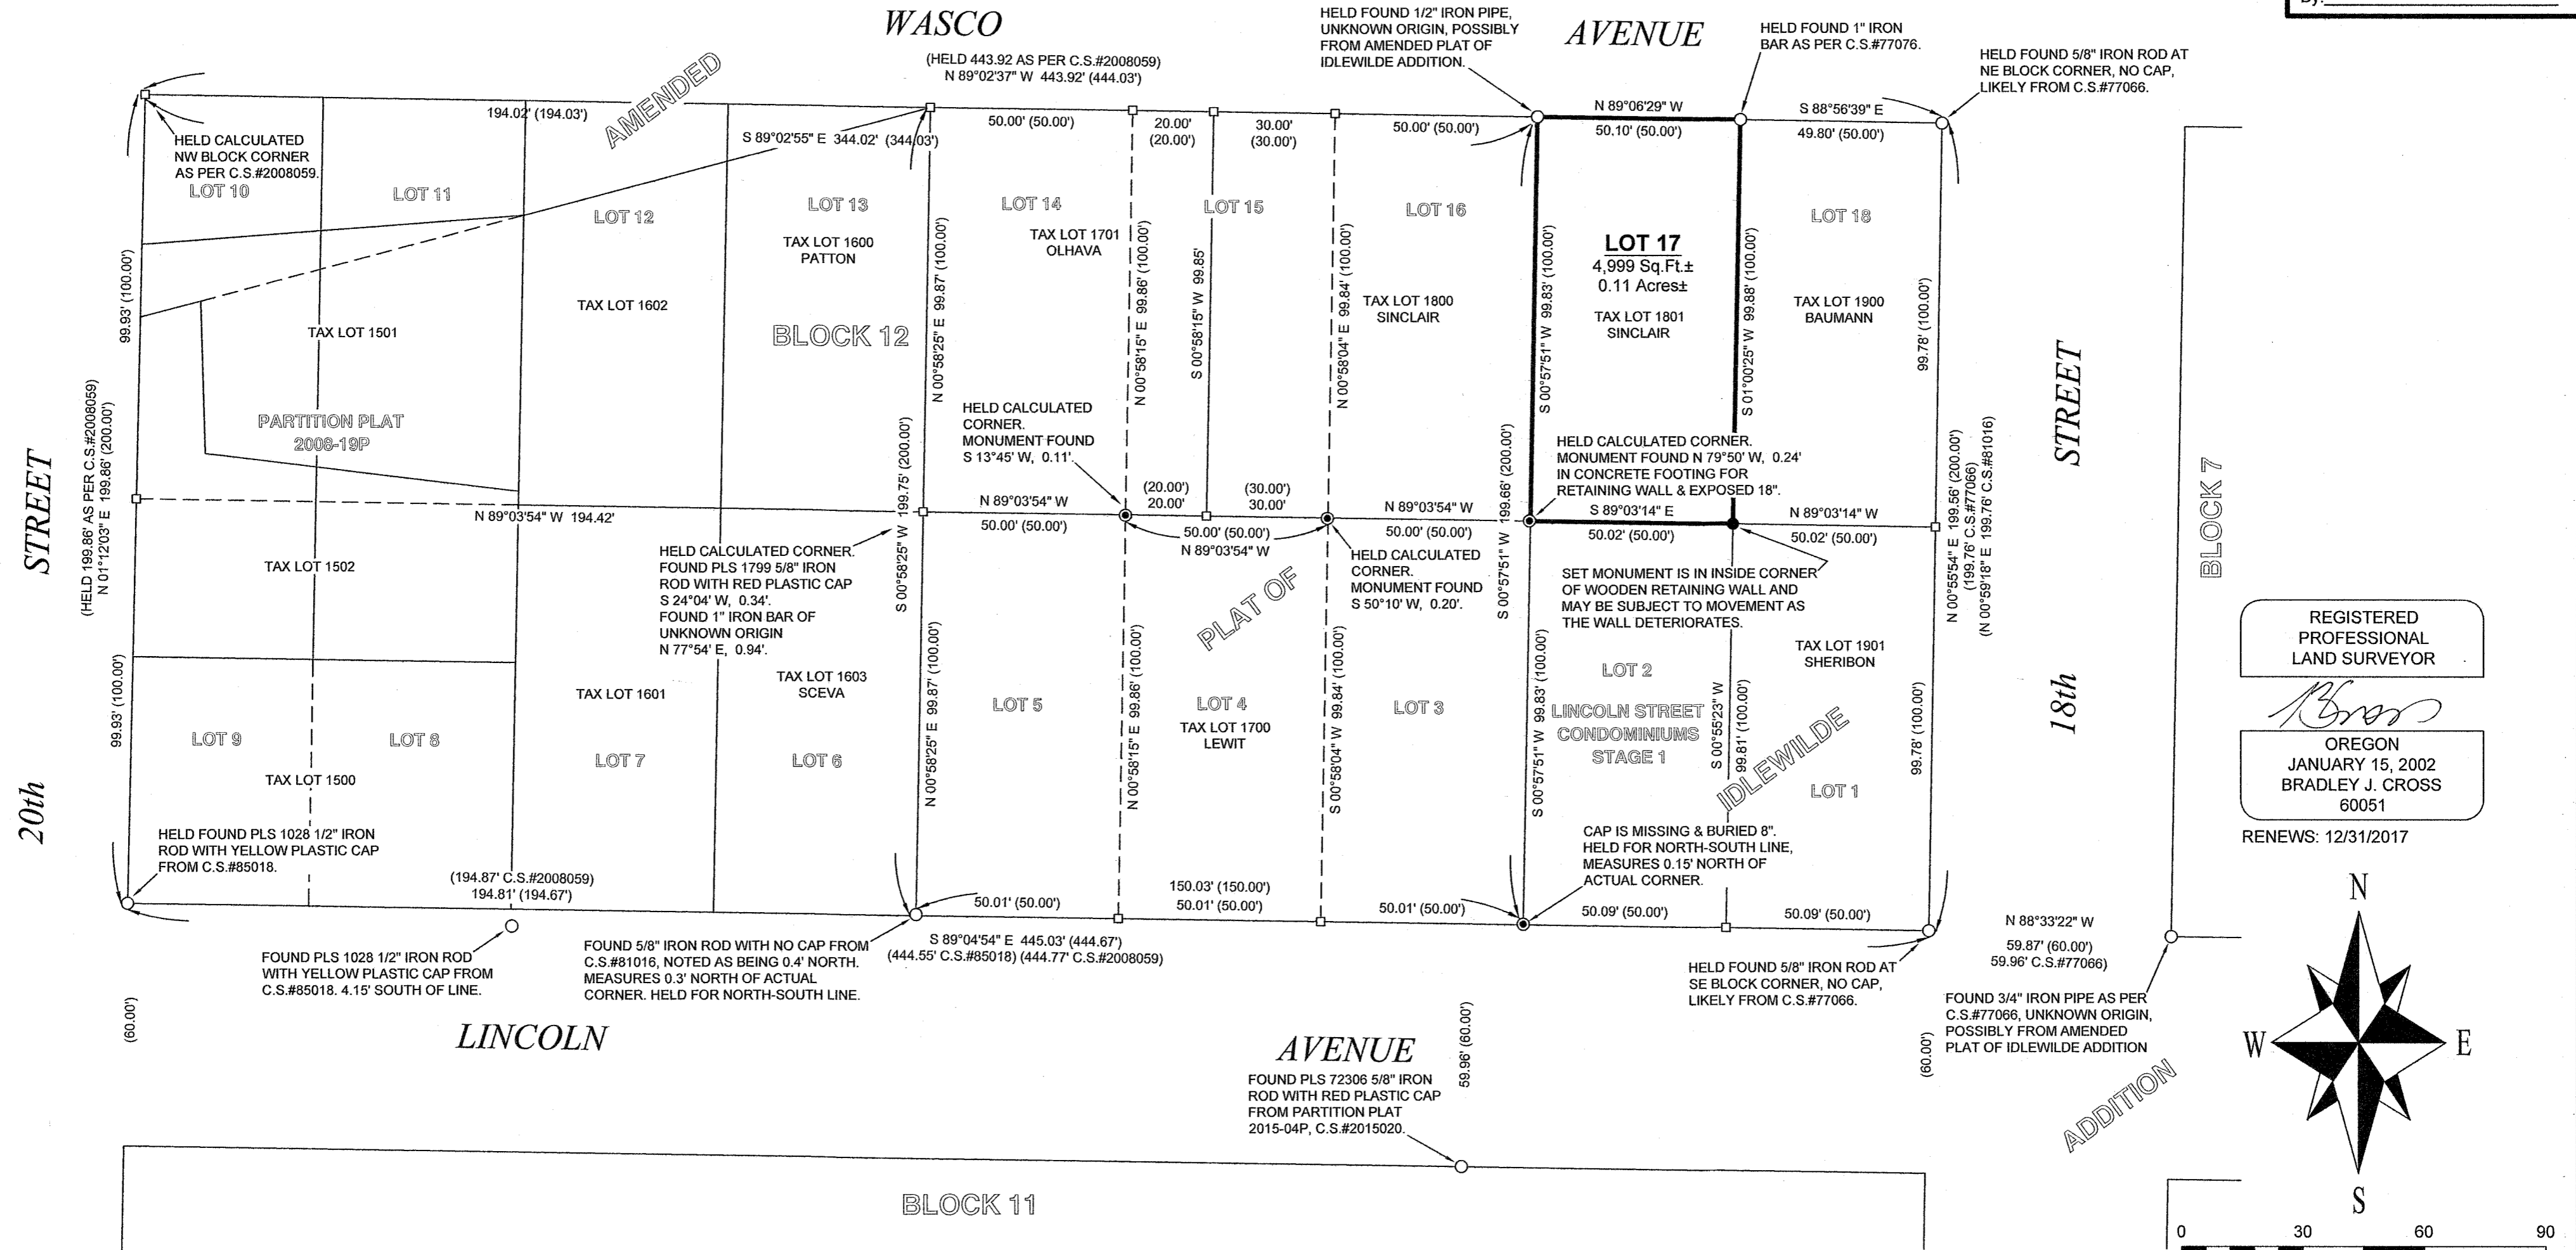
WASCO AVENUE

HELD FOUND 1/2" IRON PIPE, UNKNOWN ORIGIN, POSSIBLY FROM AMENDED PLAT OF IDLEWILDE ADDITION.

HELD FOUND 1" IRON BAR AS PER C.S.#77076.

HELD FOUND 5/8" IRON ROD AT NE BLOCK CORNER, NO CAP, LIKELY FROM C.S.#77066.

(HELD 443.92 AS PER C.S.#2008059)
N 89°02'37" W 443.92' (444.03')

AMENDED

194.02' (194.03')

HELD CALCULATED NW BLOCK CORNER AS PER C.S.#2008059.

S 89°02'55" E 344.02' (344.03')

50.00' (50.00')
20.00' (20.00')
30.00' (30.00')
50.00' (50.00')
N 89°06'29" W
50.10' (50.00')
S 88°56'39" E
49.80' (50.00')

LOT 10
LOT 11
LOT 12
LOT 13
LOT 14
LOT 15
LOT 16
LOT 17
4,999 Sq.Ft.±
0.11 Acres±
LOT 18

TAX LOT 1600
PATTON

TAX LOT 1701
OLHAVA

TAX LOT 1602

TAX LOT 1800
SINCLAIR

TAX LOT 1801
SINCLAIR

TAX LOT 1900
BAUMANN

TAX LOT 1501

BLOCK 12

99.93' (100.00')
N 00°58'25" E 99.87' (100.00')
N 00°58'15" E 99.86' (100.00')
S 00°58'15" W 99.85'
N 00°58'04" E 99.84' (100.00')
S 00°57'51" W 99.83' (100.00')
S 01°00'25" W 99.88' (100.00')
99.78' (100.00')

PARTITION PLAT
2008-19P

HELD CALCULATED CORNER. MONUMENT FOUND S 13°45' W, 0.11'.

HELD CALCULATED CORNER. MONUMENT FOUND N 79°50' W, 0.24' IN CONCRETE FOOTING FOR RETAINING WALL & EXPOSED 18".

STREET

(HELD 199.86' AS PER C.S.#2008059)
N 01°12'03" E 199.86' (200.00')

N 89°03'54" W 194.42'

S 00°58'25" W 199.75' (200.00')

N 89°03'54" W
50.00' (50.00')

(20.00')
20.00'
(30.00')
30.00'

50.00' (50.00')
N 89°03'54" W

N 89°03'54" W
50.00' (50.00')

S 00°57'51" W 199.66' (200.00')

S 89°03'14" E
50.02' (50.00')

N 89°03'14" W
50.02' (50.00')

N 00°55'54" E 199.56' (200.00')
(199.76' C.S.#77066)
(N 00°59'18" E 199.76' C.S.#81016)

STREET

18th

BLOCK 7

TAX LOT 1502

HELD CALCULATED CORNER. FOUND PLS 1799 5/8" IRON ROD WITH RED PLASTIC CAP S 24°04' W, 0.34'. FOUND 1" IRON BAR OF UNKNOWN ORIGIN N 77°54' E, 0.94'.

HELD CALCULATED CORNER. MONUMENT FOUND S 50°10' W, 0.20'.

SET MONUMENT IS IN INSIDE CORNER OF WOODEN RETAINING WALL AND MAY BE SUBJECT TO MOVEMENT AS THE WALL DETERIORATES.

PLAT OF

REGISTERED PROFESSIONAL LAND SURVEYOR

OREGON
JANUARY 15, 2002
BRADLEY J. CROSS
60051

RENEWS: 12/31/2017

TAX LOT 1901
SHERIBON

LOT 2

TAX LOT 1603
SCEVA

TAX LOT 1601

99.93' (100.00')
N 00°58'25" E 99.87' (100.00')
N 00°58'15" E 99.86' (100.00')
S 00°58'04" W 99.84' (100.00')
S 00°57'51" W 99.83' (100.00')
S 00°55'23" W 99.81' (100.00')
99.78' (100.00')

LOT 9
LOT 8
LOT 7
LOT 6
LOT 5
LOT 4
TAX LOT 1700
LEWIT
LOT 3
LINCOLN STREET CONDOMINIUMS STAGE 1
IDLEWILDE
LOT 1

TAX LOT 1500

20th

HELD FOUND PLS 1028 1/2" IRON ROD WITH YELLOW PLASTIC CAP FROM C.S.#85018.

(194.87' C.S.#2008059)
194.81' (194.67')

150.03' (150.00')
50.01' (50.00')

50.01' (50.00')
50.01' (50.00')

CAP IS MISSING & BURIED 8". HELD FOR NORTH-SOUTH LINE, MEASURES 0.15' NORTH OF ACTUAL CORNER.

50.09' (50.00')
50.09' (50.00')

N 88°33'22" W
59.87' (60.00')
59.96' C.S.#77066)

N

FOUND PLS 1028 1/2" IRON ROD WITH YELLOW PLASTIC CAP FROM C.S.#85018. 4.15' SOUTH OF LINE.

FOUND 5/8" IRON ROD WITH NO CAP FROM C.S.#81016, NOTED AS BEING 0.4' NORTH. MEASURES 0.3' NORTH OF ACTUAL CORNER. HELD FOR NORTH-SOUTH LINE.

S 89°04'54" E 445.03' (444.67')
(444.55' C.S.#85018) (444.77' C.S.#2008059)

HELD FOUND 5/8" IRON ROD AT SE BLOCK CORNER, NO CAP, LIKELY FROM C.S.#77066.

FOUND 3/4" IRON PIPE AS PER C.S.#77066, UNKNOWN ORIGIN, POSSIBLY FROM AMENDED PLAT OF IDLEWILDE ADDITION

(60.00')

LINCOLN AVENUE

59.96' (60.00')

(60.00')

W E

FOUND PLS 72306 5/8" IRON ROD WITH RED PLASTIC CAP FROM PARTITION PLAT 2015-04P, C.S.#2015020.

ADDITION

BLOCK 11

S

0 30 60 90